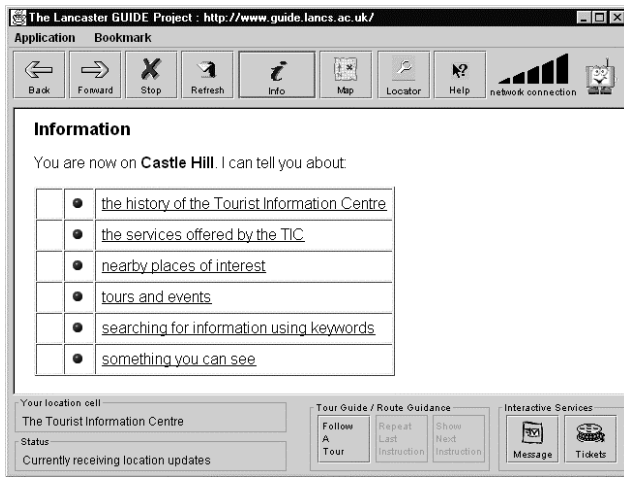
The Lancaster GUIDE Project : http://www.guide.lancs.ac.uk/

Application Bookmark

Back Forward Stop Refresh Info Map Locator Help network connection

Information

You are now on **Castle Hill**. I can tell you about:

| | | |
|---|---|---|
| | ● | the history of the Tourist Information Centre |
| | ● | the services offered by the TIC |
| | ● | nearby places of interest |
| | ● | tours and events |
| | ● | searching for information using keywords |
| | ● | something you can see |

Your location cell
The Tourist Information Centre

Status
Currently receiving location updates

Tour Guide / Route Guidance
Follow A Tour
Repeat Last Instruction
Show Next Instruction

Interactive Services
Message
Tickets